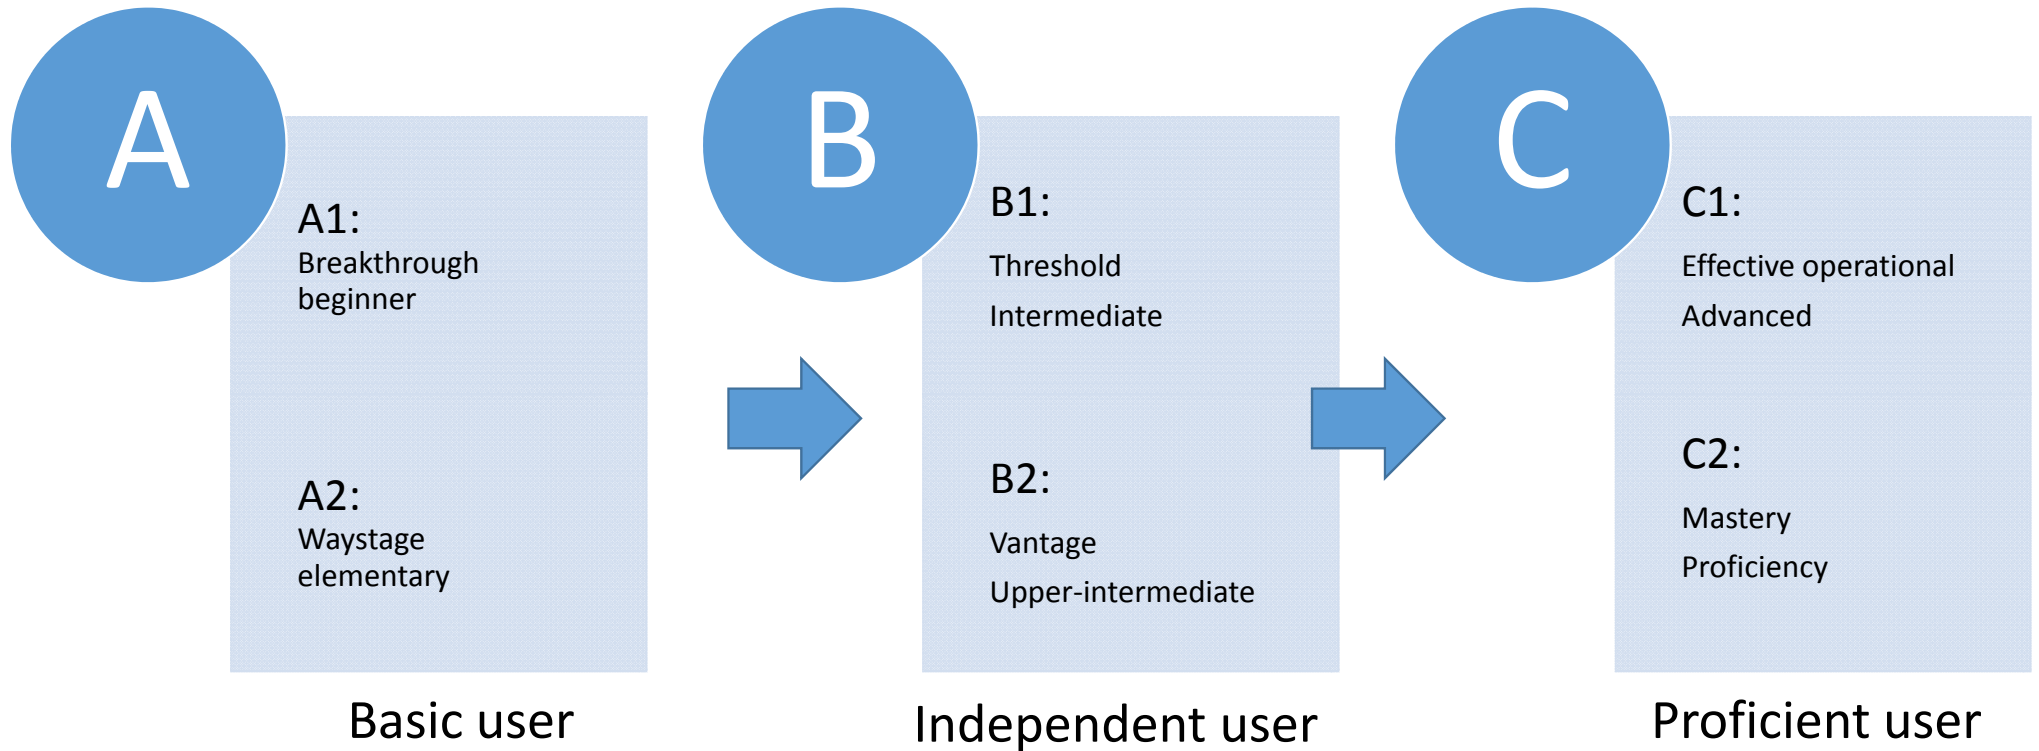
A

A1:
Breakthrough beginner

A2:
Waystage elementary

Basic user

B

B1:
Threshold
Intermediate

B2:
Vantage
Upper-intermediate

Independent user

C

C1:
Effective operational
Advanced

C2:
Mastery
Proficiency

Proficient user